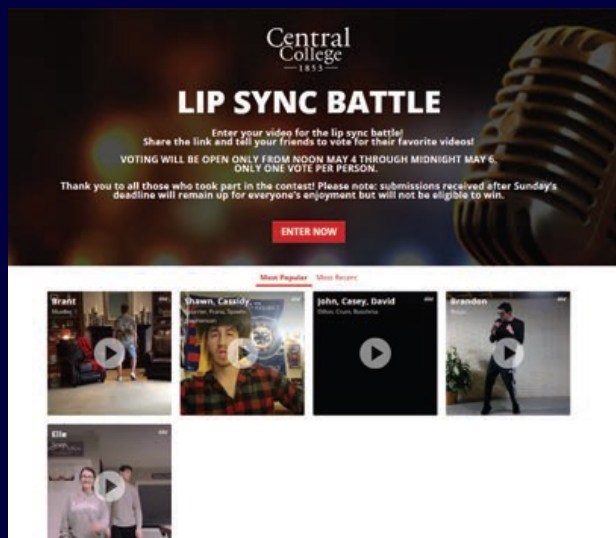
Central College
— 1853 —

LIP SYNC BATTLE

Enter your video for the lip sync battle! Share the link and tell your friends to vote for their favorite videos!

VOTING WILL BE OPEN ONLY FROM NOON MAY 4 THROUGH MIDNIGHT MAY 6. ONLY ONE VOTE PER PERSON.

Thank you to all those who took part in the contest! Please note: submissions received after Sunday's deadline will remain up for everyone's enjoyment but will not be eligible to win.

ENTER NOW

Most Popular Most Recent

Brant
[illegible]

Shawn, Cassidy, ...
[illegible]

John, Casey, David
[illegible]

Brandon
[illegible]

Elle
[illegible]